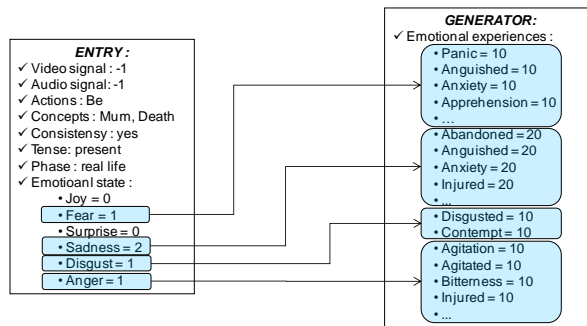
ENTRY :
✓ Video signal : -1
✓ Audio signal : -1
✓ Actions : Be
✓ Concepts : Mum, Death
✓ Consistensy : yes
✓ Tense: present
✓ Phase : real life
✓ Emotioanl state :
• Joy = 0
• Fear = 1
• Surprise = 0
• Sadness = 2
• Disgust = 1
• Anger = 1

GENERATOR:
✓ Emotional experiences :
• Panic = 10
• Anguished = 10
• Anxiety = 10
• Apprehension = 10
• ...
• Abandoned = 20
• Anguished = 20
• Anxiety = 20
• Injured = 20
• ...
• Disgusted = 10
• Contempt = 10
• Agitation = 10
• Agitated = 10
• Bitterness = 10
• Injured = 10
• ...